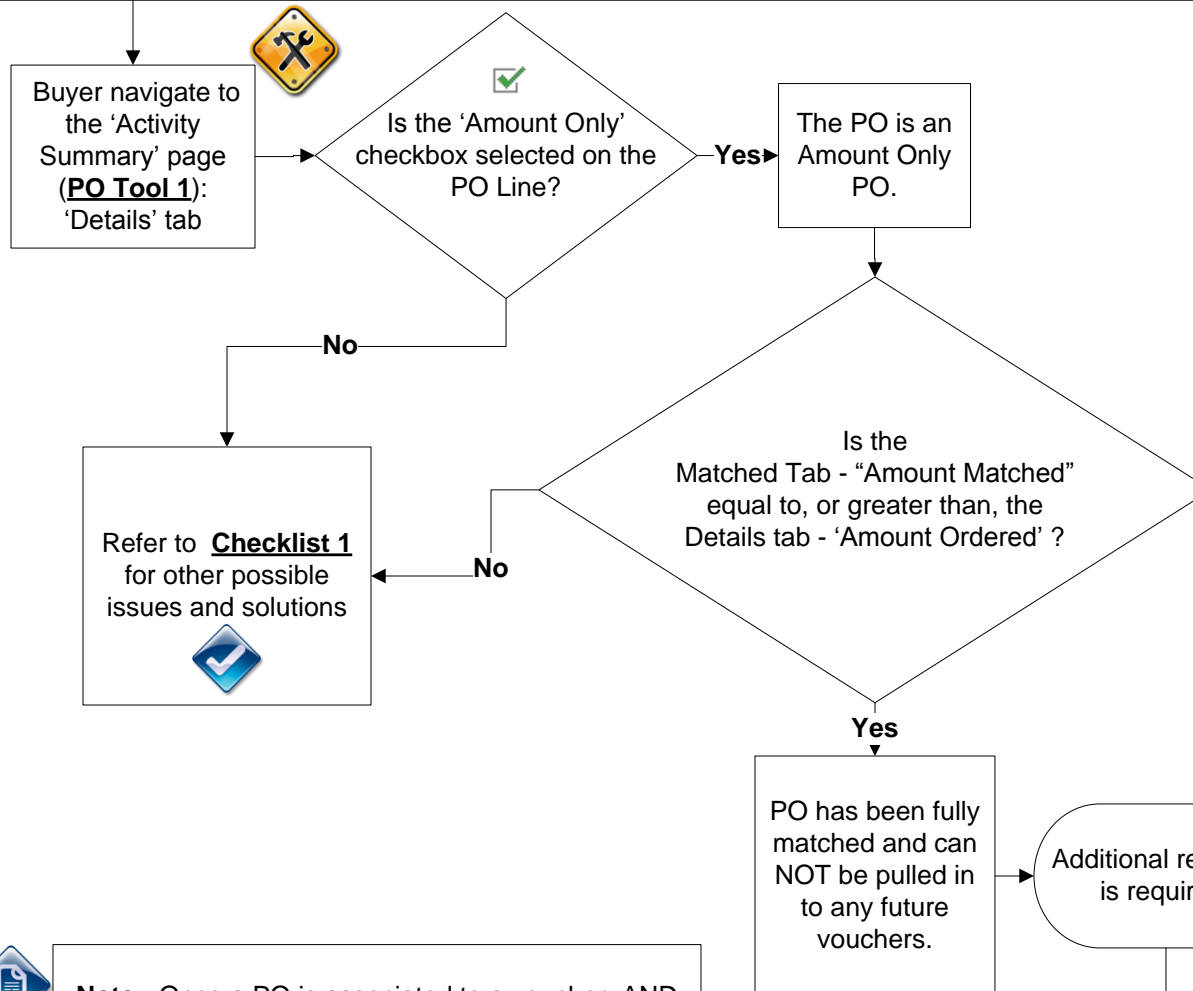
Buyer navigate to the 'Activity Summary' page (**PO Tool 1**): 'Details' tab

Is the 'Amount Only' checkbox selected on the PO Line?

Yes

The PO is an Amount Only PO.

No

Is the Matched Tab - "Amount Matched" equal to, or greater than, the Details tab - 'Amount Ordered' ?

Refer to **Checklist 1** for other possible issues and solutions

No

Yes

PO has been fully matched and can NOT be pulled in to any future vouchers.

Additional re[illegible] is requir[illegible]

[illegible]